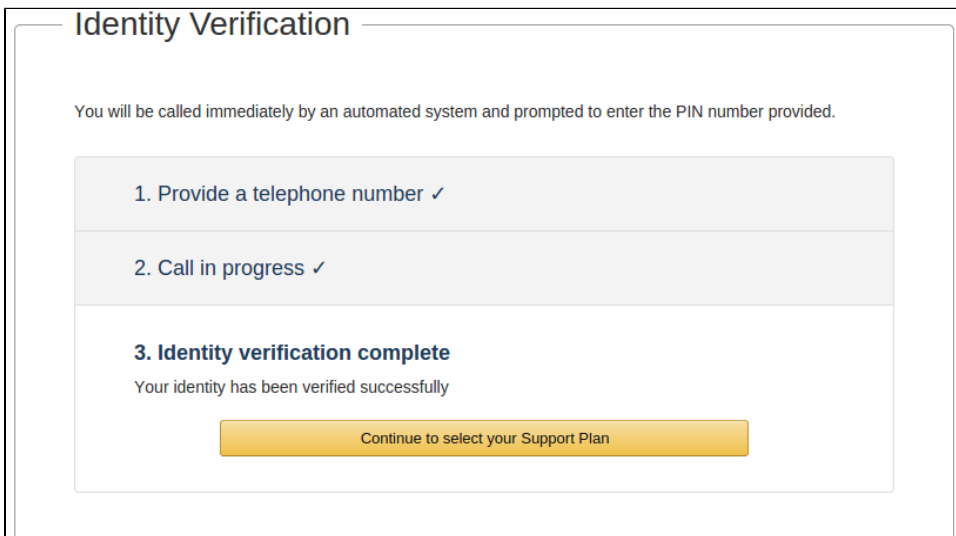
Identity Verification

You will be called immediately by an automated system and prompted to enter the PIN number provided.

1. Provide a telephone number ✓

2. Call in progress ✓

3. Identity verification complete

Your identity has been verified successfully

Continue to select your Support Plan